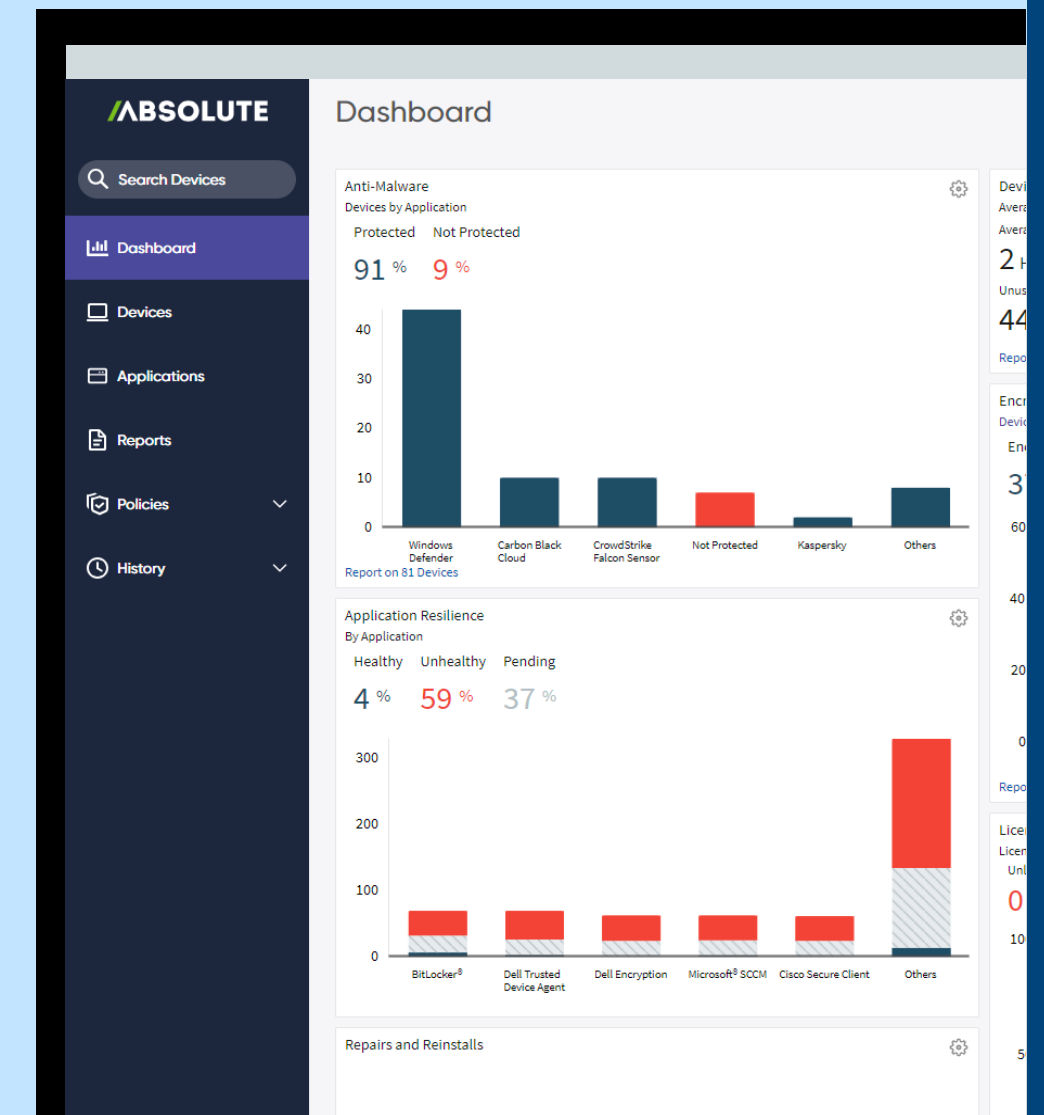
/ABSOLUTE

Search Devices

Dashboard

Devices

Applications

Reports

Policies

History

Dashboard

Anti-Malware
Devices by Application

Protected Not Protected
91 % 9 %

40
30
20
10
0

Windows Defender
Carbon Black Cloud
CrowdStrike Falcon Sensor
Not Protected
Kaspersky
Others

Report on 81 Devices

Application Resilience
By Application

Healthy Unhealthy Pending
4 % 59 % 37 %

300
200
100
0

BitLocker®
Dell Trusted Device Agent
Dell Encryption
Microsoft® SCCM
Cisco Secure Client
Others

Repairs and Reinstalls

Devi
Avera
Avera
2 H
Unus
44
Repo

Encr
Devic
En
37
60
40
20
0
Repo

Licen
Licen
Unl
0
10
5